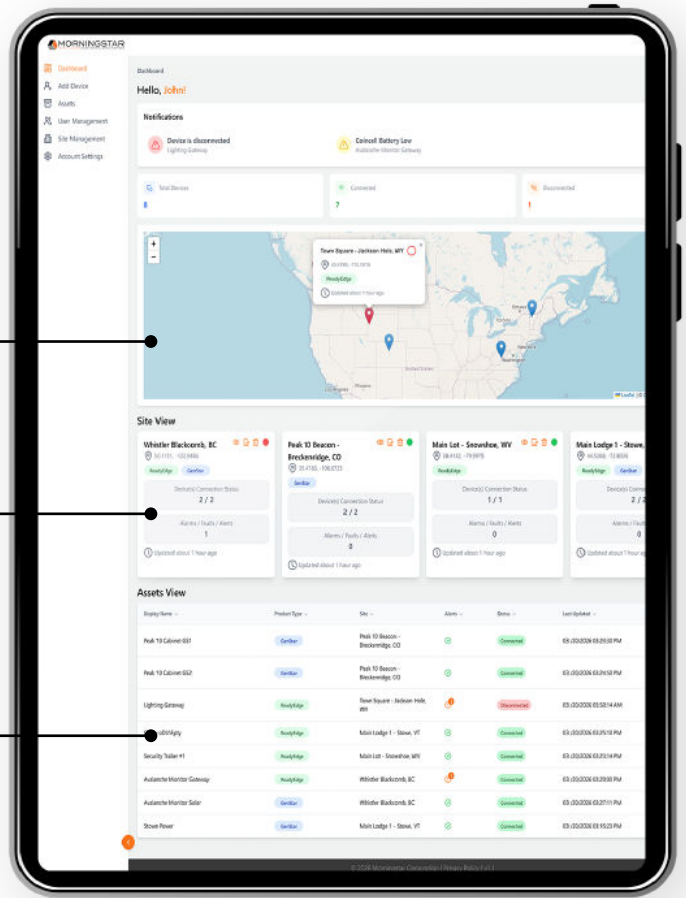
MORNINGSTAR

Dashboard
Add Device
Assets
User Management
Site Management
Account Settings

Dashboard

Hello, John!

Notifications

Device is disconnected
Lighting Gateway

Coincell Battery Low
Avalanche Monitor Gateway

Total Devices
8

Connected
7

Disconnected
1

Town Square - Jackson Hole, WY
ReadyEdge
Updated about 1 hour ago

Site View

Whistler Blackcomb, BC
ReadyEdge GenStar
Device(s) Connection Status
2 / 2
Alarms / Faults / Alerts
1
Updated about 1 hour ago

Peak 10 Beacon - Breckenridge, CO
GenStar
Device(s) Connection Status
2 / 2
Alarms / Faults / Alerts
0
Updated about 1 hour ago

Main Lot - Snowshoe, WV
ReadyEdge
Device(s) Connection Status
1 / 1
Alarms / Faults / Alerts
0
Updated about 1 hour ago

Main Lodge 1 - Stowe,
ReadyEdge GenStar
Device(s) Connection Status
2 / 2
Alarms / Faults / Alerts
0
Updated about 1 hour ago

Assets View

| Display Name | Product Type | Site | Alerts | Status | Last Updated |
|---|---|---|---|---|---|
| Peak 10 Cabinet 031 | GenStar | Peak 10 Beacon - Breckenridge, CO | | Connected | 03/20/2026 03:29:50 PM |
| Peak 10 Cabinet 032 | GenStar | Peak 10 Beacon - Breckenridge, CO | | Connected | 03/20/2026 03:24:50 PM |
| Lighting Gateway | ReadyEdge | Town Square - Jackson Hole, WY | 1 | Disconnected | 03/20/2026 03:50:14 AM |
| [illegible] | ReadyEdge | Main Lodge 1 - Stowe, VT | | Connected | 03/20/2026 03:25:10 PM |
| Security Trailer #1 | ReadyEdge | Main Lot - Snowshoe, WV | | Connected | 03/20/2026 03:23:14 PM |
| Avalanche Monitor Gateway | ReadyEdge | Whistler Blackcomb, BC | 1 | Connected | 03/20/2026 03:29:00 PM |
| Avalanche Monitor Solar | GenStar | Whistler Blackcomb, BC | | Connected | 03/20/2026 03:27:11 PM |
| Stowe Power | GenStar | Main Lodge 1 - Stowe, VT | | Connected | 03/20/2026 03:15:23 PM |

© 2026 Morningstar Corporation | Privacy Policy | v1.1